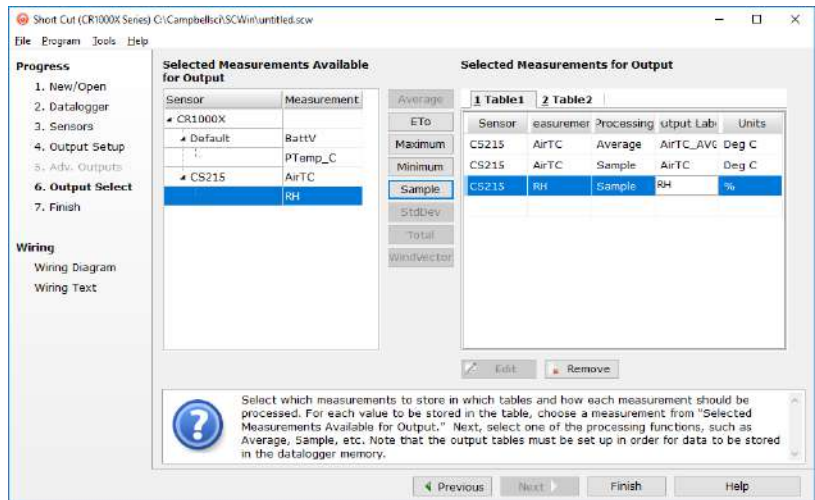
Short Cut (CR1000X Series) C:\Campbellsci\SCWin\untitled.scw

File Program Tools Help

Progress
1. New/Open
2. Datalogger
3. Sensors
4. Output Setup
5. Adv. Outputs
6. Output Select
7. Finish

Wiring
Wiring Diagram
Wiring Text

Selected Measurements Available for Output

| Sensor | Measurement |
|---|---|
| CR1000X | |
| Default | BattV |
| | PTemp_C |
| CS215 | AirTC |
| | RH |

Average
ETo
Maximum
Minimum
Sample
StdDev
Total
WindVector

Selected Measurements for Output

1 Table1 2 Table2

| Sensor | easuremer | Processing | utput Lab | Units |
|---|---|---|---|---|
| CS215 | AirTC | Average | AirTC_AVG | Deg C |
| CS215 | AirTC | Sample | AirTC | Deg C |
| CS215 | RH | Sample | RH | % |

Edit Remove

Select which measurements to store in which tables and how each measurement should be processed. For each value to be stored in the table, choose a measurement from "Selected Measurements Available for Output." Next, select one of the processing functions, such as Average, Sample, etc. Note that the output tables must be set up in order for data to be stored in the datalogger memory.

Previous Next Finish Help